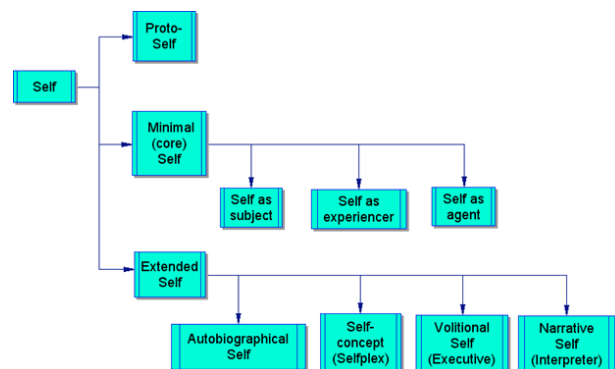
Self

Proto-Self

Minimal (core) Self

Self as subject

Self as experiencer

Self as agent

Extended Self

Autobiographical Self

Self-concept (Selfplex)

Volitional Self (Executive)

Narrative Self (Interpreter)